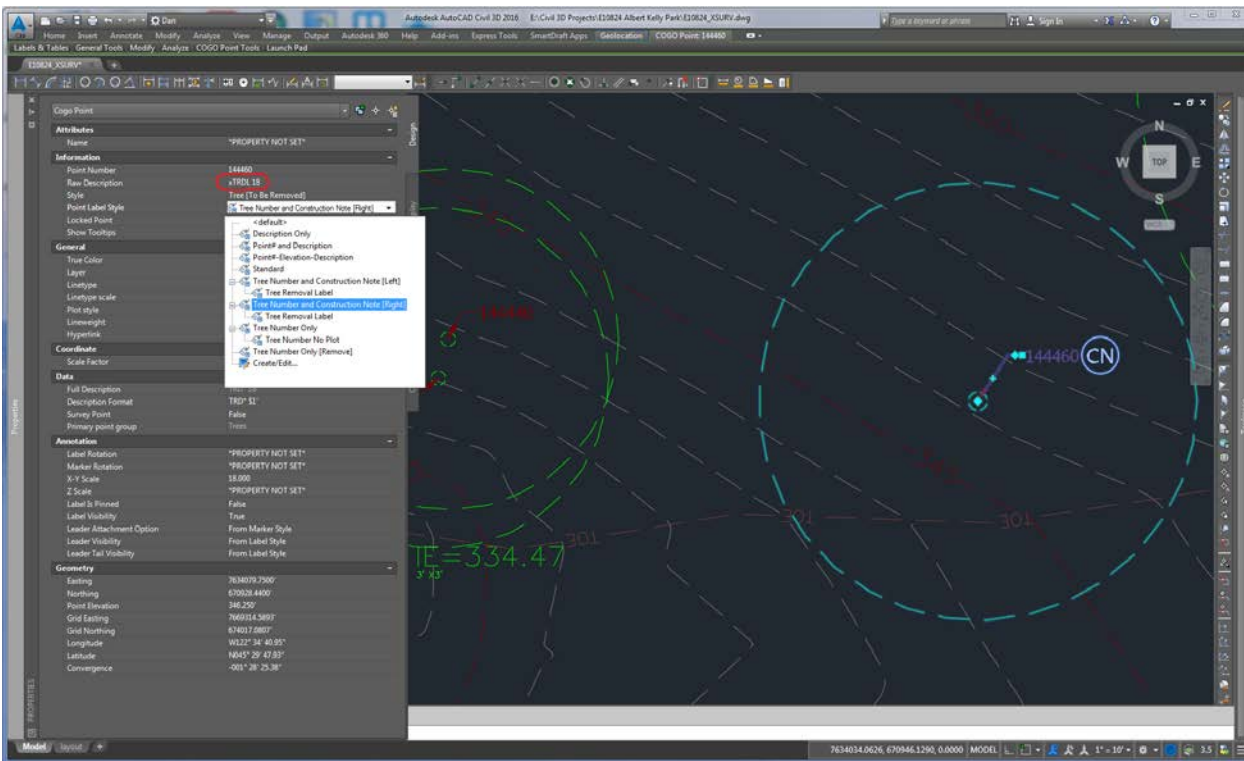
Dan
Autodesk AutoCAD Civil 3D 2016   E:\Civil 3D Projects\E10824 Albert Kelly Park\E10824_XSURV.dwg
Type a keyword or phrase
Sign In
Home   Insert   Annotate   Modify   Analyze   View   Manage   Output   Autodesk 360   Help   Add-ins   Express Tools   SmartDraft Apps   Geolocation   COGO Point: 144460
Labels & Tables   General Tools   Modify   Analyze   COGO Point Tools   Launch Pad
E10824_XSURV*

Cogo Point
Design
Attributes
Name   *PROPERTY NOT SET*
Information
Point Number   144460
Raw Description   xTRDL 18
Style   Tree (To Be Removed)
Point Label Style   Tree Number and Construction Note [Right]
Locked Point
Show Tooltips
General
True Color
Layer
Linetype
Linetype scale
Plot style
Lineweight
Hyperlink
Coordinate
Scale Factor
Data
Full Description
Description Format   TRD* $1'
Survey Point   False
Primary point group   Trees
Annotation
Label Rotation   *PROPERTY NOT SET*
Marker Rotation   *PROPERTY NOT SET*
X-Y Scale   18.000
Z Scale   *PROPERTY NOT SET*
Label Is Pinned   False
Label Visibility   True
Leader Attachment Option   From Marker Style
Leader Visibility   From Label Style
Leader Tail Visibility   From Label Style
Geometry
Easting   7634079.7500'
Northing   670928.4400'
Point Elevation   346.250'
Grid Easting   7669314.5893'
Grid Northing   674017.0803'
Longitude   W122° 34' 40.05"
Latitude   N045° 29' 47.83"
Convergence   -001° 28' 25.38"

<default>
Description Only
Point# and Description
Point#-Elevation-Description
Standard
Tree Number and Construction Note [Left]
Tree Removal Label
Tree Number and Construction Note [Right]
Tree Removal Label
Tree Number Only
Tree Number No Plot
Tree Number Only [Remove]
Create/Edit...

Properties
PROPERTIES

N
W   TOP   E
S
WCS

144460
144460 CN
301
301
301
IE=334.47
3' X3'

Model   Layout   +
7634034.0626, 670946.1290, 0.0000   MODEL   1" = 10'   3.5